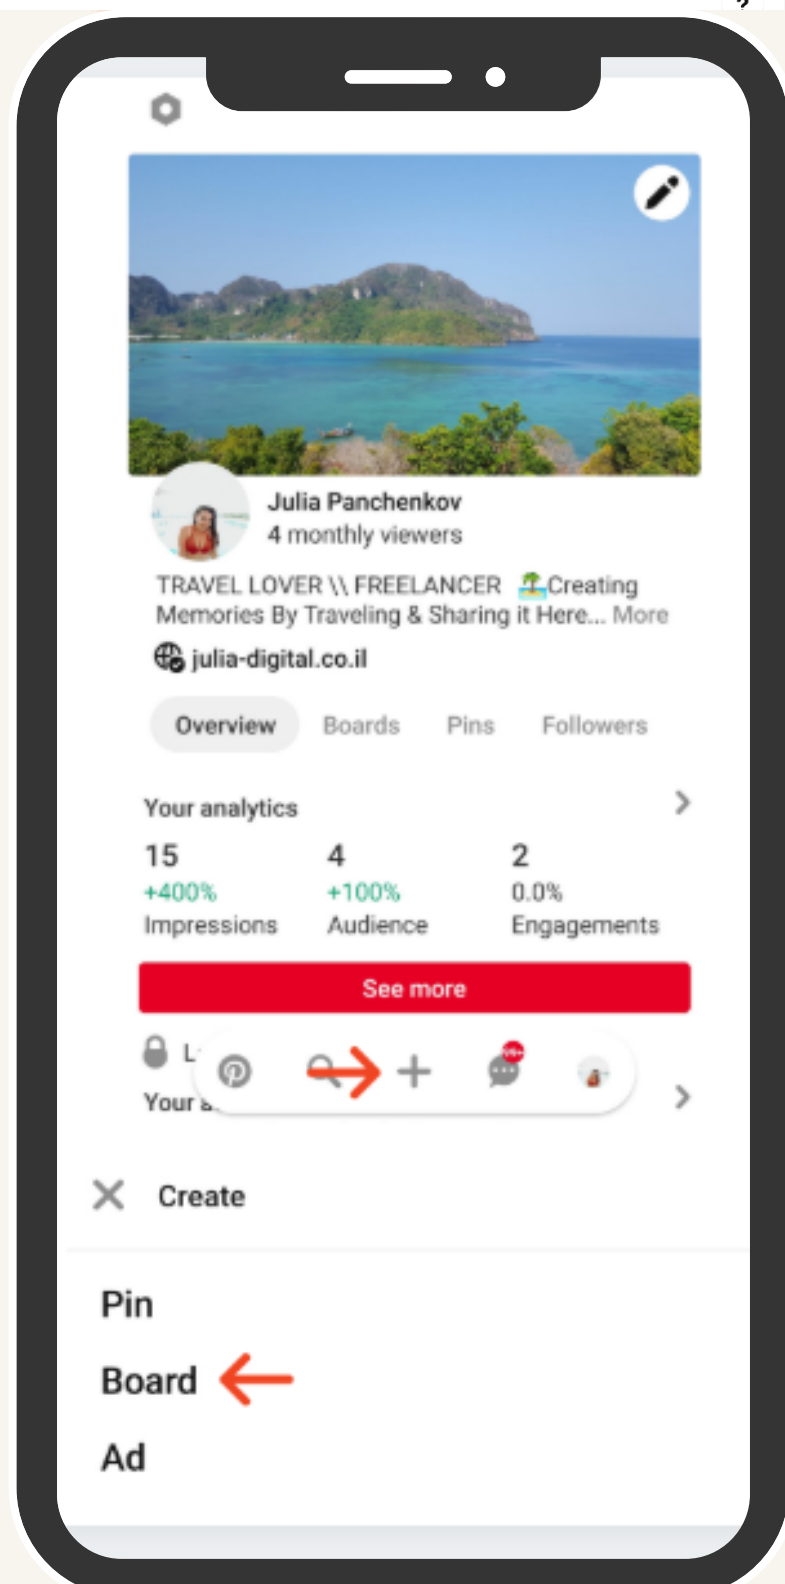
Julia Panchenkov
4 monthly viewers

TRAVEL LOVER \\ FREELANCER 🏝️Creating Memories By Traveling & Sharing it Here... More

julia-digital.co.il

Overview Boards Pins Followers

Your analytics

| 15 | 4 | 2 |
|---|---|---|
| +400% | +100% | 0.0% |
| Impressions | Audience | Engagements |

See more

L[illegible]

Your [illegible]

99+

Create

Pin

Board

Ad